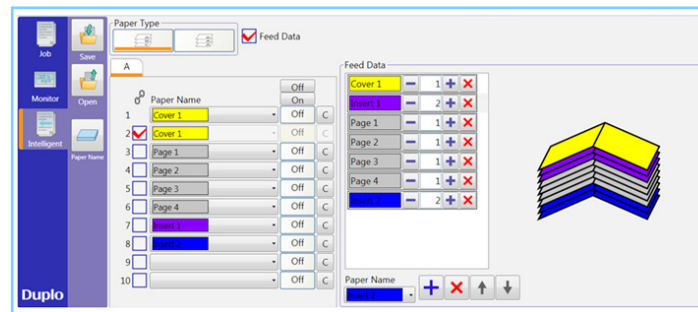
Job
Save
Monitor
Open
Intelligent
Paper Name
Duplo

Paper Type
Feed Data

A
Off
On
Paper Name

| | | Paper Name | | |
|---|---|---|---|---|
| 1 | | Cover 1 | Off | C |
| 2 | ✓ | Cover 1 | Off | C |
| 3 | | Page 1 | Off | C |
| 4 | | Page 2 | Off | C |
| 5 | | Page 3 | Off | C |
| 6 | | Page 4 | Off | C |
| 7 | | Insert 1 | Off | C |
| 8 | | Insert 2 | Off | C |
| 9 | | | Off | C |
| 10 | | | Off | C |

Feed Data

| | |
|---|---|
| Cover 1 | 1 |
| Insert 1 | 2 |
| Page 1 | 1 |
| Page 2 | 1 |
| Page 3 | 1 |
| Page 4 | 1 |
| Insert 2 | 2 |

Paper Name
Page 4